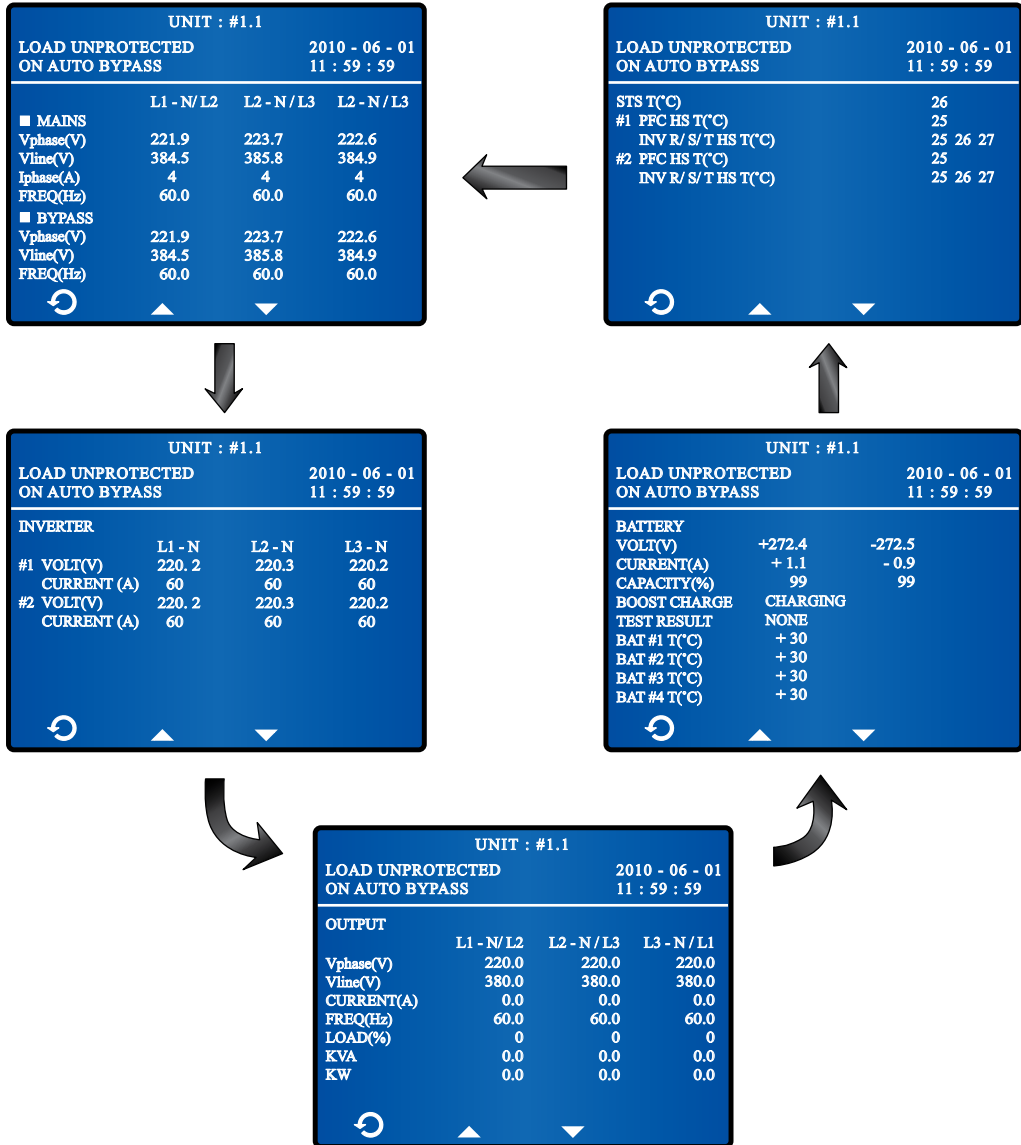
UNIT : #1.1

LOAD UNPROTECTED 2010 - 06 - 01
ON AUTO BYPASS 11 : 59 : 59

| | L1 - N / L2 | L2 - N / L3 | L2 - N / L3 |
|---|---|---|---|
| ■ MAINS | | | |
| Vphase(V) | 221.9 | 223.7 | 222.6 |
| Vline(V) | 384.5 | 385.8 | 384.9 |
| Iphase(A) | 4 | 4 | 4 |
| FREQ(Hz) | 60.0 | 60.0 | 60.0 |
| ■ BYPASS | | | |
| Vphase(V) | 221.9 | 223.7 | 222.6 |
| Vline(V) | 384.5 | 385.8 | 384.9 |
| FREQ(Hz) | 60.0 | 60.0 | 60.0 |

UNIT : #1.1

LOAD UNPROTECTED 2010 - 06 - 01
ON AUTO BYPASS 11 : 59 : 59

STS T(°C) 26
#1 PFC HS T(°C) 25
INV R/ S/ T HS T(°C) 25 26 27
#2 PFC HS T(°C) 25
INV R/ S/ T HS T(°C) 25 26 27

UNIT : #1.1

LOAD UNPROTECTED 2010 - 06 - 01
ON AUTO BYPASS 11 : 59 : 59

INVERTER

| | L1 - N | L2 - N | L3 - N |
|---|---|---|---|
| #1 VOLT(V) | 220. 2 | 220.3 | 220.2 |
| CURRENT (A) | 60 | 60 | 60 |
| #2 VOLT(V) | 220. 2 | 220.3 | 220.2 |
| CURRENT (A) | 60 | 60 | 60 |

UNIT : #1.1

LOAD UNPROTECTED 2010 - 06 - 01
ON AUTO BYPASS 11 : 59 : 59

BATTERY
VOLT(V) +272.4 -272.5
CURRENT(A) + 1.1 - 0.9
CAPACITY(%) 99 99
BOOST CHARGE CHARGING
TEST RESULT NONE
BAT #1 T(°C) + 30
BAT #2 T(°C) + 30
BAT #3 T(°C) + 30
BAT #4 T(°C) + 30

UNIT : #1.1

LOAD UNPROTECTED 2010 - 06 - 01
ON AUTO BYPASS 11 : 59 : 59

OUTPUT

| | L1 - N/ L2 | L2 - N / L3 | L3 - N / L1 |
|---|---|---|---|
| Vphase(V) | 220.0 | 220.0 | 220.0 |
| Vline(V) | 380.0 | 380.0 | 380.0 |
| CURRENT(A) | 0.0 | 0.0 | 0.0 |
| FREQ(Hz) | 60.0 | 60.0 | 60.0 |
| LOAD(%) | 0 | 0 | 0 |
| KVA | 0.0 | 0.0 | 0.0 |
| KW | 0.0 | 0.0 | 0.0 |